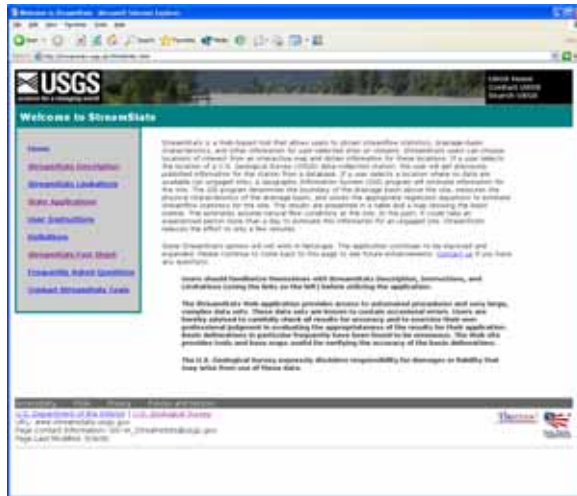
Welcome to StreamStats - Microsoft Internet Explorer

USGS
science for a changing world

USGS Home
Contact USGS
Search USGS

Welcome to StreamStats

Home
StreamStats Description
StreamStats Limitations
State Applications
User Instructions
Definitions
StreamStats Fact Sheet
Frequently Asked Questions
Contact StreamStats Team

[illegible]

Users should familiarize themselves with StreamStats Description, Instructions, and Limitations (using the links on the left) before utilizing the application.

The StreamStats Web application provides access to automated procedures and very large, complex data sets. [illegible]

The U.S. Geological Survey expressly disclaims responsibility for damages or liability that may arise from use of these data.

U.S. Department of the Interior | U.S. Geological Survey
URL: www.streamstats.usgs.gov
Page Contact Information: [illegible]
Page Last Modified: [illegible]